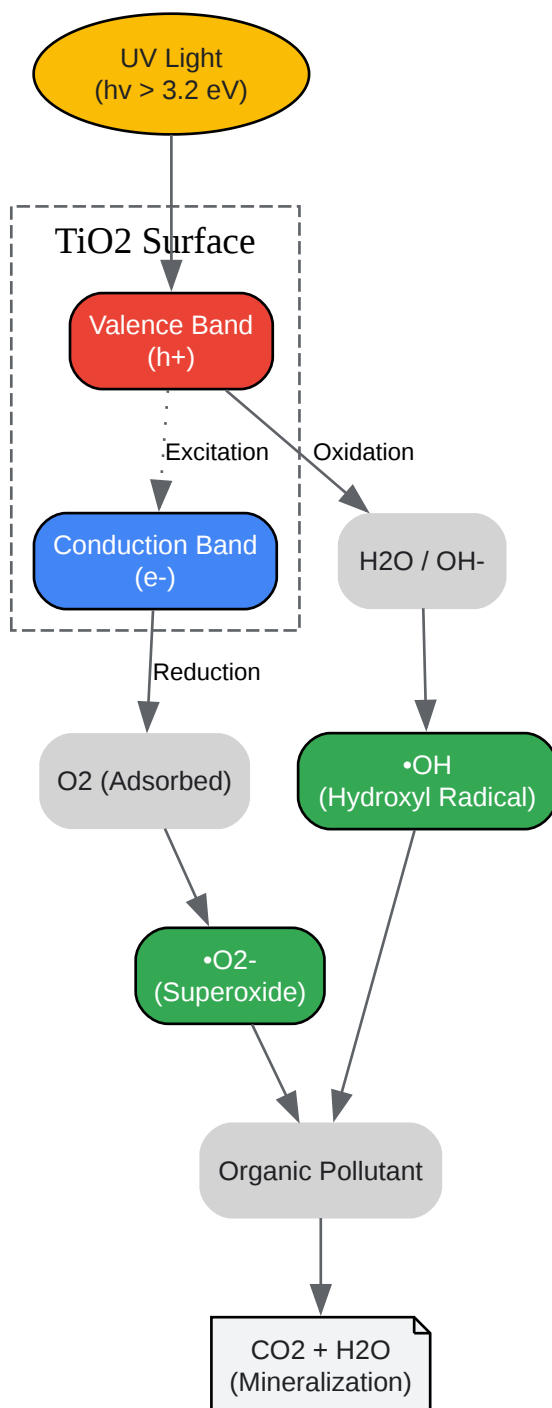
UV Light
(hv > 3.2 eV)

TiO2 Surface

Valence Band
(h+)

Excitation

Oxidation

Conduction Band
(e-)

H2O / OH-

Reduction

O2 (Adsorbed)

•OH
(Hydroxyl Radical)

•O2-
(Superoxide)

Organic Pollutant

CO2 + H2O
(Mineralization)